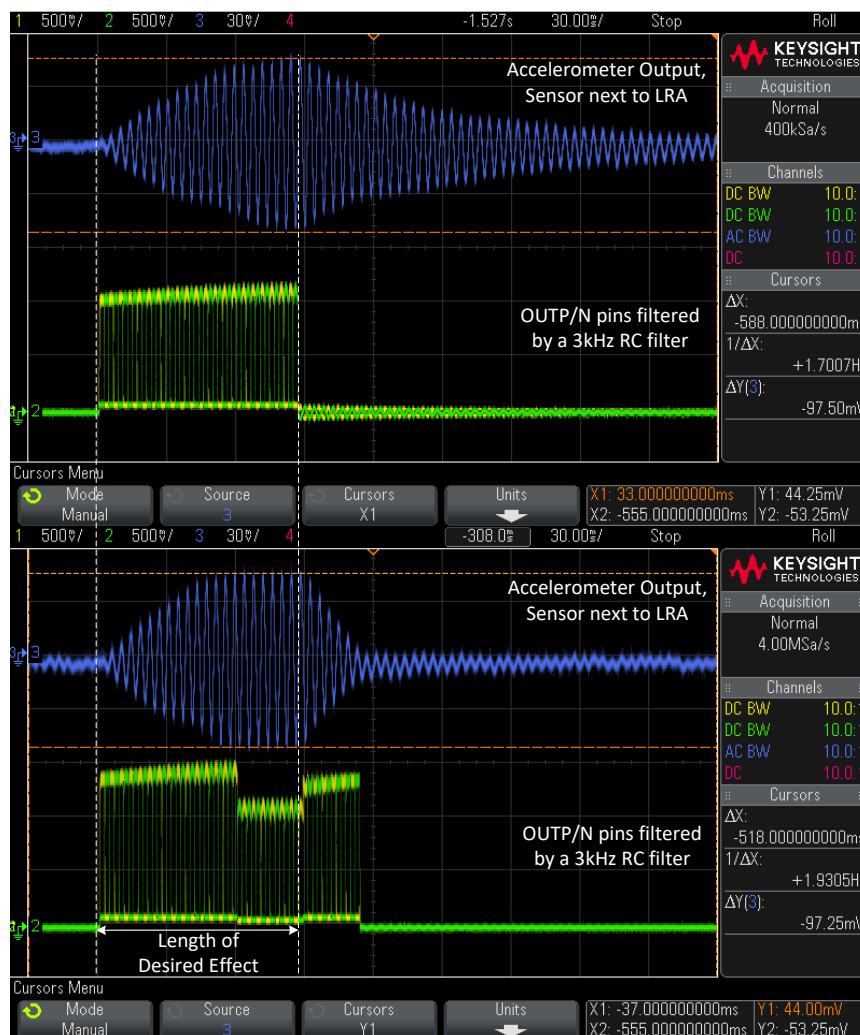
1 500mV/ 2 500mV/ 3 30mV/ 4 -1.527s 30.00s/ Stop Roll

KEYSIGHT TECHNOLOGIES

Accelerometer Output, Sensor next to LRA

OUTP/N pins filtered by a 3kHz RC filter

Acquisition
Normal
400kSa/s

Channels
DC BW 10.0:
DC BW 10.0:
AC BW 10.0:
DC 10.0:

Cursors
ΔX:
-588.000000000m
1/ΔX:
+1.7007H
ΔY(3):
-97.50mV

Cursors Menu
Mode Manual | Source 3 | Cursors X1 | Units
X1: 33.000000000ms Y1: 44.25mV
X2: -555.000000000ms Y2: -53.25mV

1 500mV/ 2 500mV/ 3 30mV/ 4 -308.0s 30.00s/ Stop Roll

KEYSIGHT TECHNOLOGIES

Accelerometer Output, Sensor next to LRA

OUTP/N pins filtered by a 3kHz RC filter

Length of Desired Effect

Acquisition
Normal
4.00MSa/s

Channels
DC BW 10.0:
DC BW 10.0:
AC BW 10.0:
DC 10.0:

Cursors
ΔX:
-518.000000000m
1/ΔX:
+1.9305H
ΔY(3):
-97.25mV

Cursors Menu
Mode Manual | Source 3 | Cursors Y1 | Units
X1: -37.000000000ms Y1: 44.00mV
X2: -555.000000000ms Y2: -53.25mV